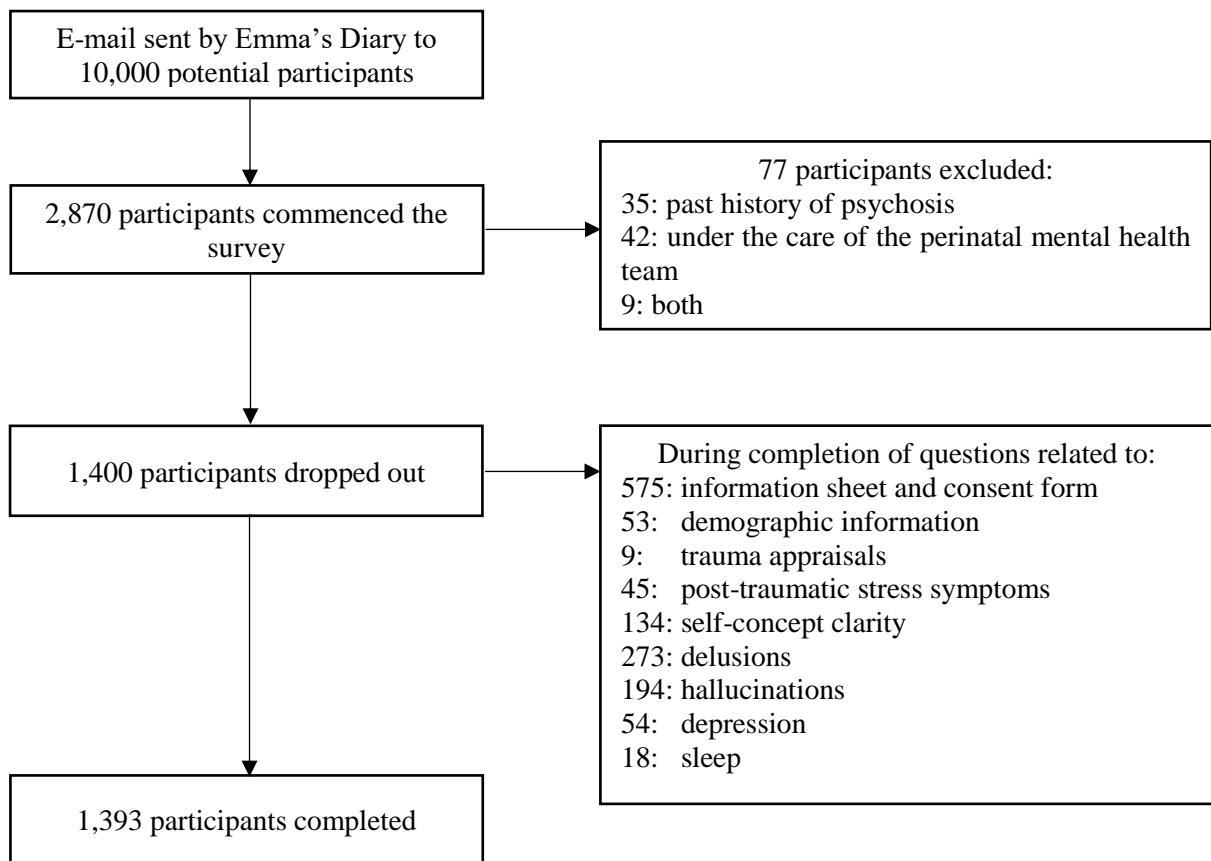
E-mail sent by Emma’s Diary to 10,000 potential participants

2,870 participants commenced the survey

77 participants excluded:
35: past history of psychosis
42: under the care of the perinatal mental health team
9: both

1,400 participants dropped out

During completion of questions related to:
575: information sheet and consent form
53: demographic information
9: trauma appraisals
45: post-traumatic stress symptoms
134: self-concept clarity
273: delusions
194: hallucinations
54: depression
18: sleep

1,393 participants completed